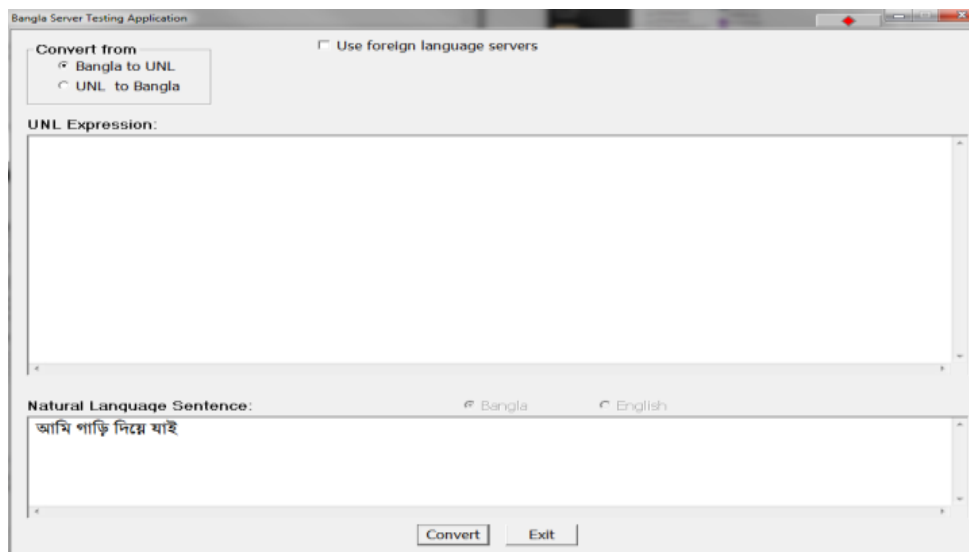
Bangla Server Testing Application

Convert from
Bangla to UNL
UNL to Bangla

Use foreign language servers

UNL Expression:

Natural Language Sentence:
Bangla
English

আমি গাড়ি দিয়ে যাই

Convert
Exit